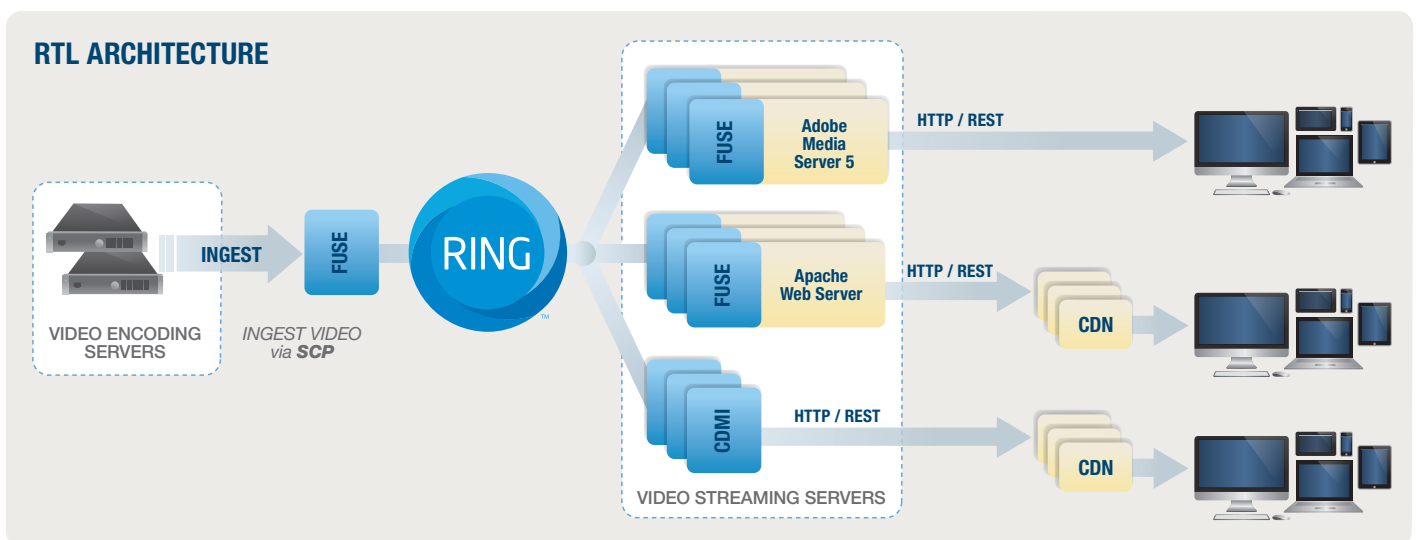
RTL ARCHITECTURE

VIDEO ENCODING SERVERS

INGEST

FUSE

INGEST VIDEO via SCP

RING™

FUSE

Adobe Media Server 5

HTTP / REST

FUSE

Apache Web Server

HTTP / REST

CDN

CDMI

HTTP / REST

CDN

VIDEO STREAMING SERVERS